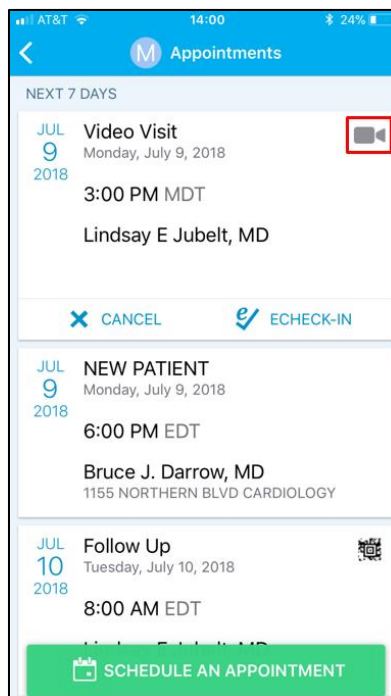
AT&T 14:00 24%

M Appointments

NEXT 7 DAYS

JUL 9 2018 Video Visit
Monday, July 9, 2018

3:00 PM MDT

Lindsay E Jubelt, MD

CANCEL ECHECK-IN

JUL 9 2018 NEW PATIENT
Monday, July 9, 2018

6:00 PM EDT

Bruce J. Darrow, MD
1155 NORTHERN BLVD CARDIOLOGY

JUL 10 2018 Follow Up
Tuesday, July 10, 2018

8:00 AM EDT

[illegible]

SCHEDULE AN APPOINTMENT